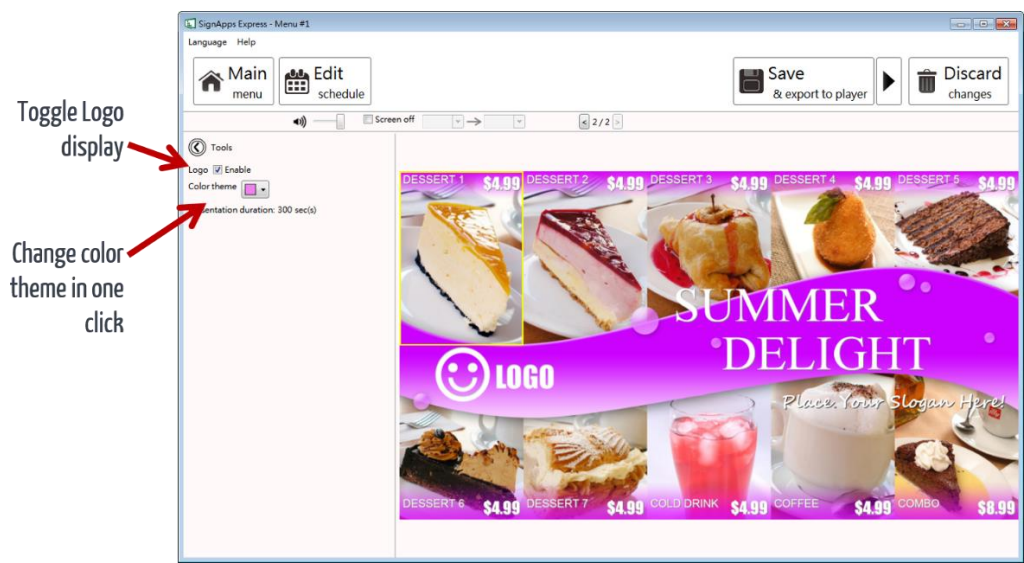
Toggle Logo display

Change color theme in one click

SignApps Express - Menu #1

Language Help

Main menu

Edit schedule

Save & export to player

Discard changes

Screen off

2 / 2

Tools

Logo Enable

Color theme

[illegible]sentation duration: 300 sec(s)

DESSERT 1 $4.99

DESSERT 2 $4.99

DESSERT 3 $4.99

DESSERT 4 $4.99

DESSERT 5 $4.99

SUMMER DELIGHT

LOGO

Place Your Slogan Here!

DESSERT 6 $4.99

DESSERT 7 $4.99

COLD DRINK $4.99

COFFEE $4.99

COMBO $8.99